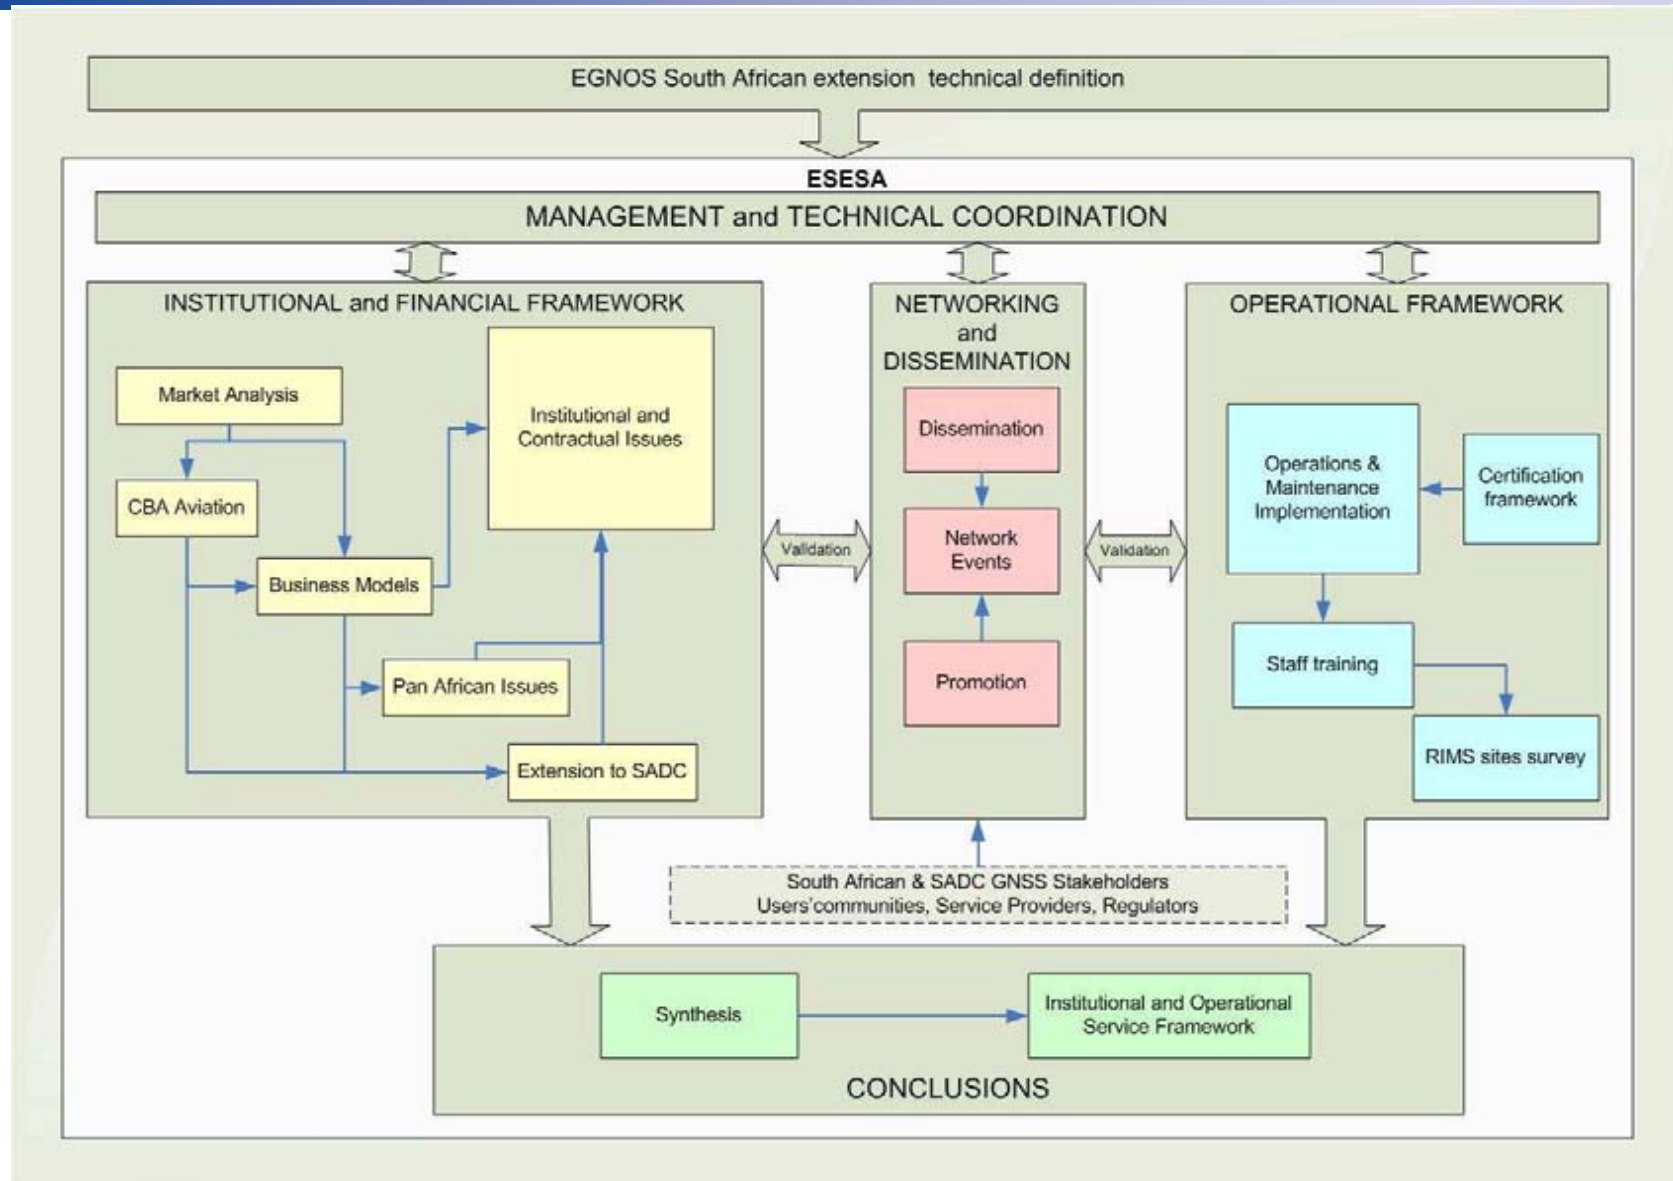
EGNOS South African extension technical definition

ESESA

MANAGEMENT and TECHNICAL COORDINATION

INSTITUTIONAL and FINANCIAL FRAMEWORK

Market Analysis

Institutional and Contractual Issues

CBA Aviation

Business Models

Pan African Issues

Extension to SADC

Validation

NETWORKING and DISSEMINATION

Dissemination

Network Events

Promotion

Validation

OPERATIONAL FRAMEWORK

Operations & Maintenance Implementation

Certification framework

Staff training

RIMS sites survey

South African & SADC GNSS Stakeholders
Users'communities, Service Providers, Regulators

Synthesis

Institutional and Operational Service Framework

CONCLUSIONS